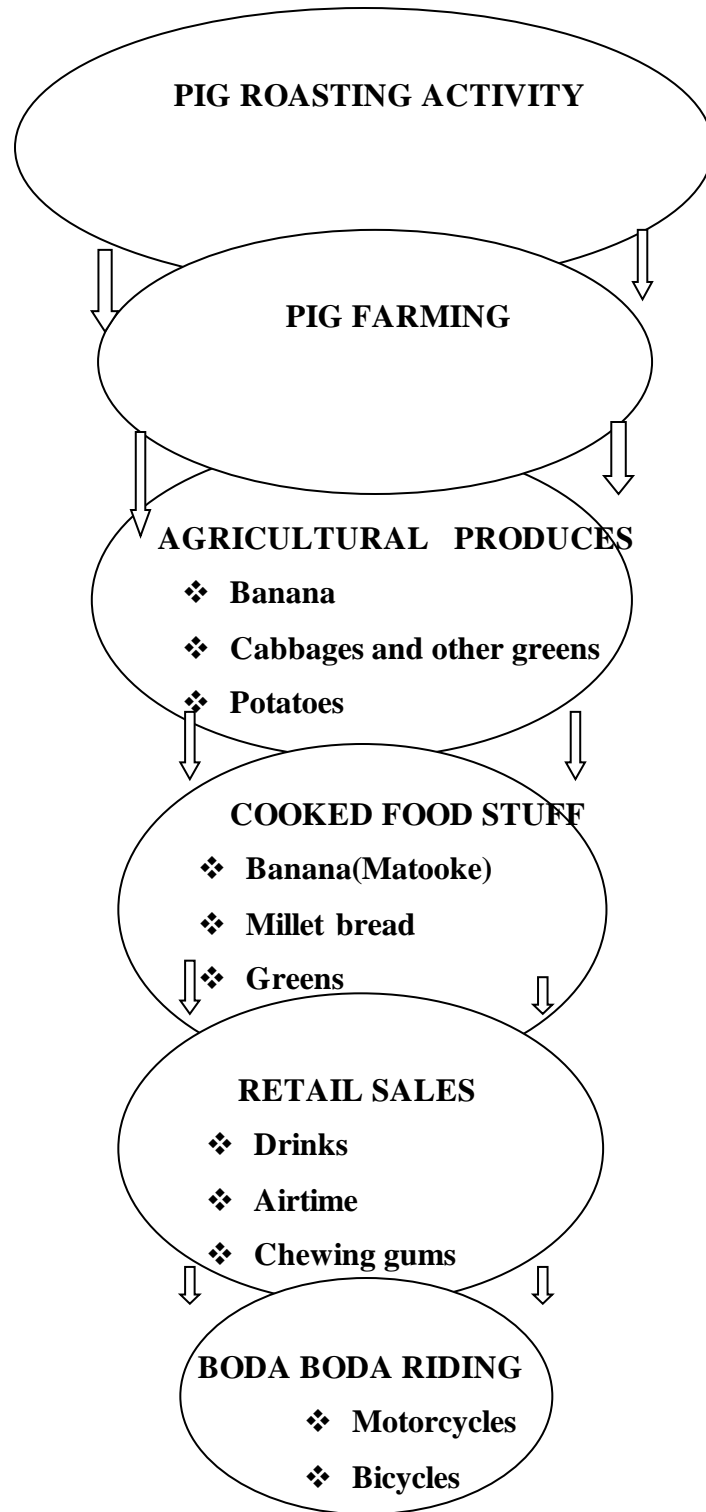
PIG ROASTING ACTIVITY

PIG FARMING

AGRICULTURAL PRODUCES
❖ Banana
❖ Cabbages and other greens
❖ Potatoes

COOKED FOOD STUFF
❖ Banana(Matooke)
❖ Millet bread
❖ Greens

RETAIL SALES
❖ Drinks
❖ Airtime
❖ Chewing gums

BODA BODA RIDING
❖ Motorcycles
❖ Bicycles